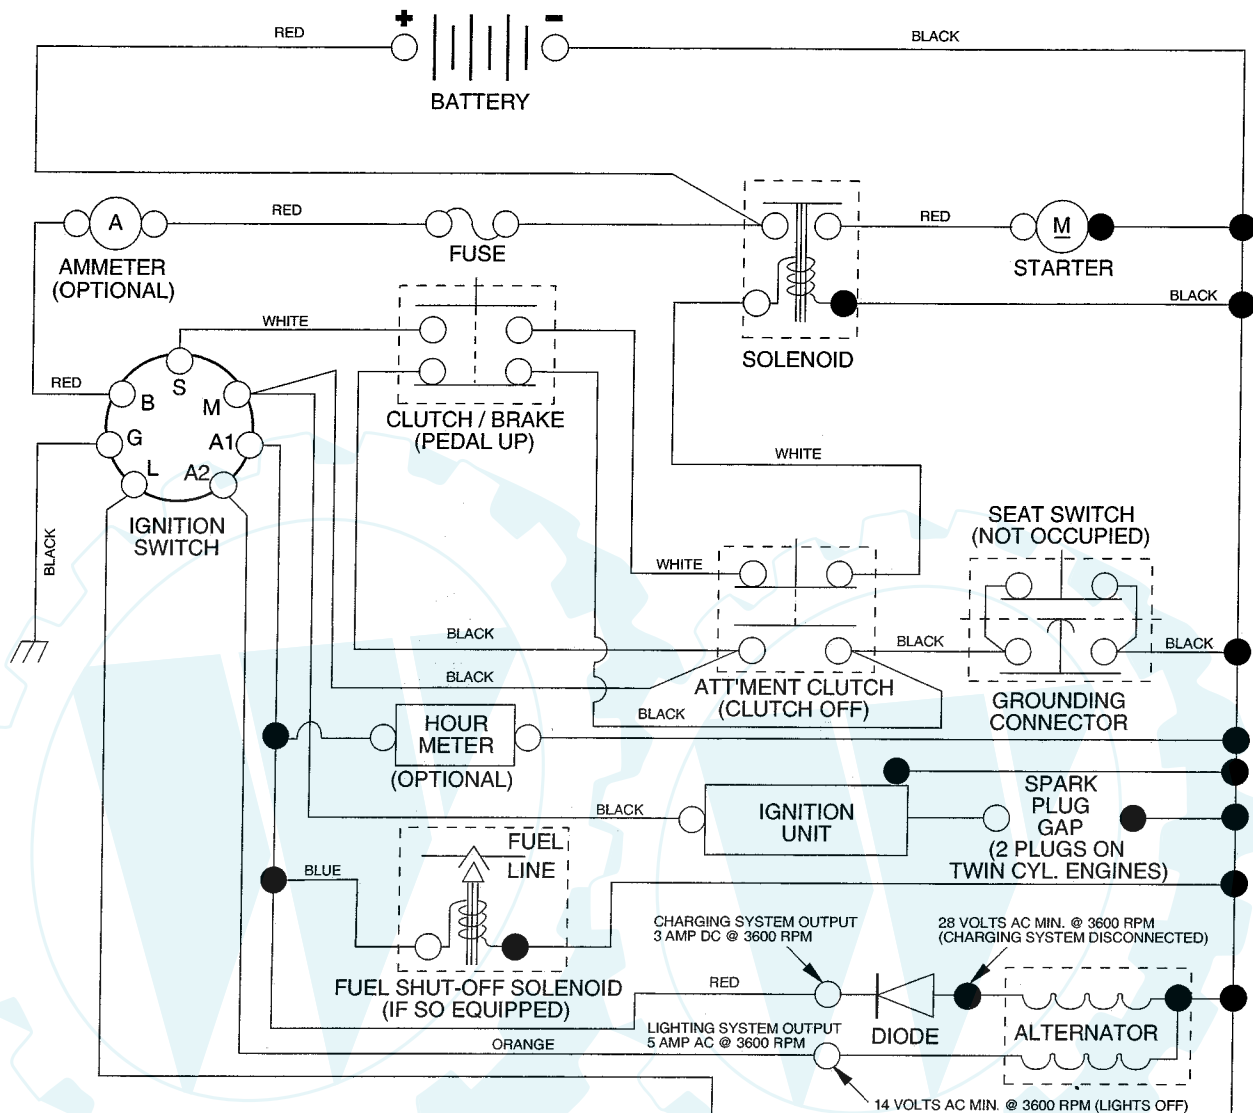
RED
BATTERY
BLACK
A
AMMETER (OPTIONAL)
RED
FUSE
RED
M
STARTER
BLACK
SOLENOID
WHITE
RED
B
S
M
G
A1
L
A2
IGNITION SWITCH
CLUTCH / BRAKE (PEDAL UP)
WHITE
BLACK
WHITE
SEAT SWITCH (NOT OCCUPIED)
BLACK
BLACK
BLACK
BLACK
ATT'MENT CLUTCH (CLUTCH OFF)
BLACK
GROUNDING CONNECTOR
HOUR METER
(OPTIONAL)
SPARK PLUG GAP (2 PLUGS ON TWIN CYL. ENGINES)
BLACK
IGNITION UNIT
FUEL LINE
BLUE
FUEL SHUT-OFF SOLENOID (IF SO EQUIPPED)
CHARGING SYSTEM OUTPUT 3 AMP DC @ 3600 RPM
28 VOLTS AC MIN. @ 3600 RPM (CHARGING SYSTEM DISCONNECTED)
RED
DIODE
ALTERNATOR
LIGHTING SYSTEM OUTPUT 5 AMP AC @ 3600 RPM
ORANGE
14 VOLTS AC MIN. @ 3600 RPM (LIGHTS OFF)